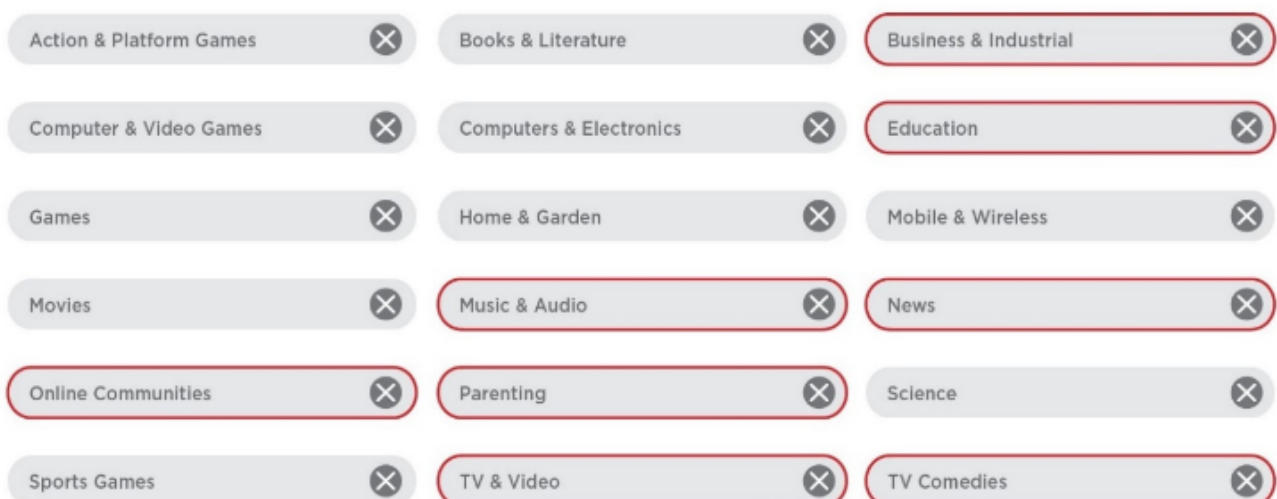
Action & Platform Games

Books & Literature

Business & Industrial

Computer & Video Games

Computers & Electronics

Education

Games

Home & Garden

Mobile & Wireless

Movies

Music & Audio

News

Online Communities

Parenting

Science

Sports Games

TV & Video

TV Comedies